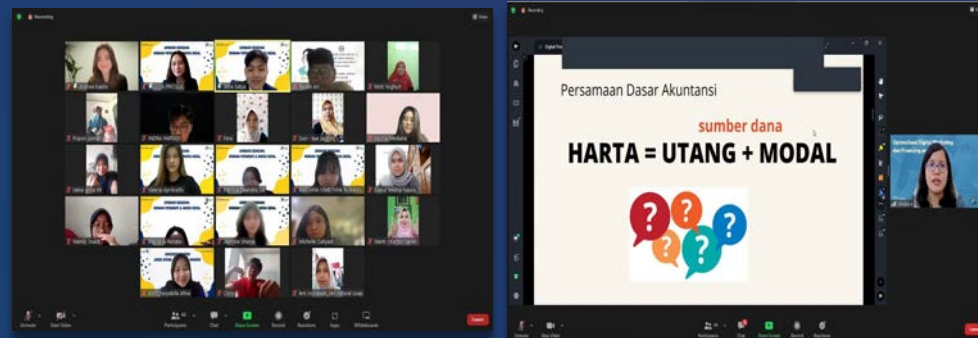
Recording

Unmute
Start Video
Participants
Chat
Share Screen
Record
Reactions
Apps
Whiteboards
Leave

Recording

Persamaan Dasar Akuntansi

sumber dana

HARTA = UTANG + MODAL

?
?
?
?
?

Unmute
Start Video
Participants
Chat
Share Screen
Record
Reactions
Leave